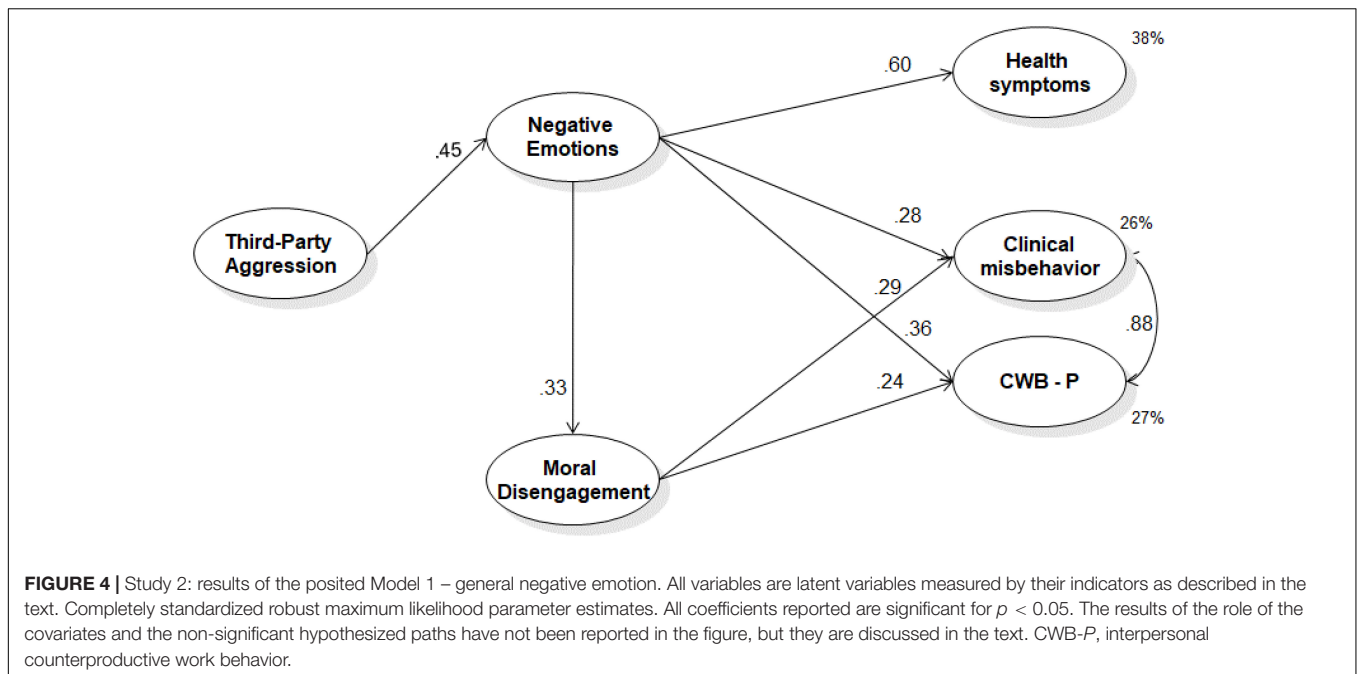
Health symptoms

38%

.60

Negative Emotions

.45

Third-Party Aggression

.28

26%

Clinical misbehavior

.29

.36

.88

.33

.24

CWB - P

27%

Moral Disengagement

**FIGURE 4 |** Study 2: results of the posited Model 1 – general negative emotion. All variables are latent variables measured by their indicators as described in the text. Completely standardized robust maximum likelihood parameter estimates. All coefficients reported are significant for $p < 0.05$. The results of the role of the covariates and the non-significant hypothesized paths have not been reported in the figure, but they are discussed in the text. CWB-*P*, interpersonal counterproductive work behavior.